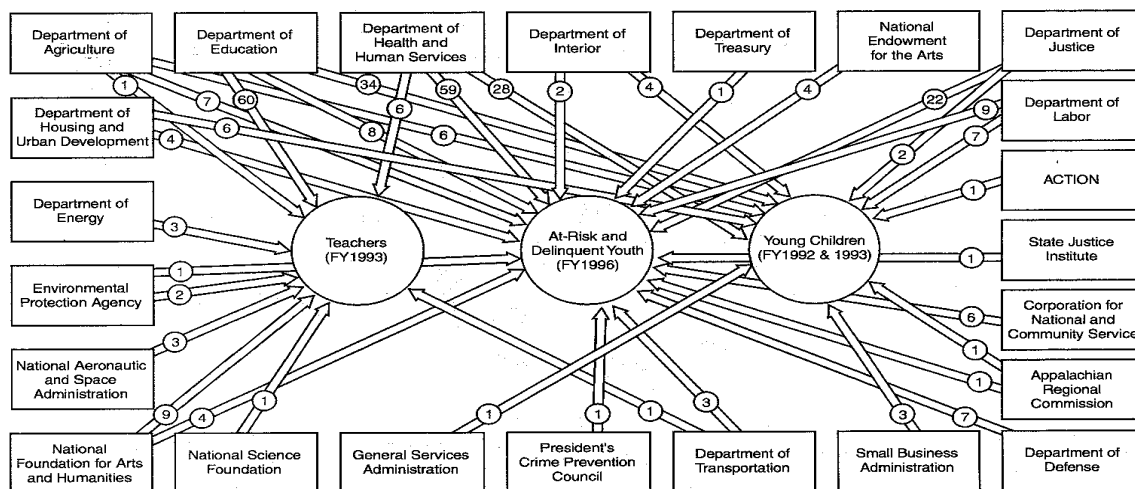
Department of Agriculture

Department of Education

Department of Health and Human Services

Department of Interior

Department of Treasury

National Endowment for the Arts

Department of Justice

Department of Housing and Urban Development

Department of Labor

ACTION

Department of Energy

Teachers (FY1993)

At-Risk and Delinquent Youth (FY1996)

Young Children (FY1992 & 1993)

State Justice Institute

Environmental Protection Agency

Corporation for National and Community Service

National Aeronautic and Space Administration

Appalachian Regional Commission

National Foundation for Arts and Humanities

National Science Foundation

General Services Administration

President's Crime Prevention Council

Department of Transportation

Small Business Administration

Department of Defense

1 7 60 34 6 59 28 2 4 1 4 22 9 7 6 8 6 4 2 1 3 1 2 1 6 3 1 1 9 4 1 1 1 1 3 3 7